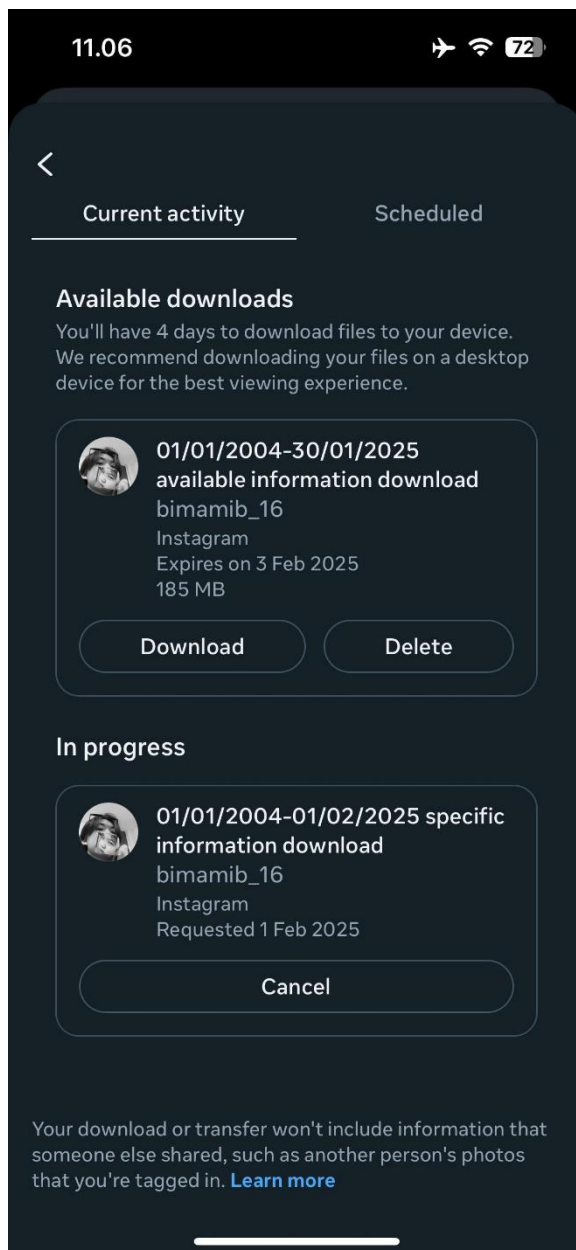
11.06

72

<

Current activity

Scheduled

Available downloads

You'll have 4 days to download files to your device. We recommend downloading your files on a desktop device for the best viewing experience.

01/01/2004-30/01/2025 available information download

bimamib_16

Instagram

Expires on 3 Feb 2025

185 MB

Download

Delete

In progress

01/01/2004-01/02/2025 specific information download

bimamib_16

Instagram

Requested 1 Feb 2025

Cancel

Your download or transfer won't include information that someone else shared, such as another person's photos that you're tagged in. Learn more